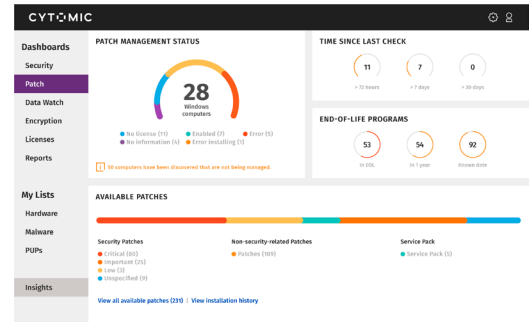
CYTOMIC

Dashboards
Security
Patch
Data Watch
Encryption
Licenses
Reports

My Lists
Hardware
Malware
PUPs

Insights

PATCH MANAGEMENT STATUS

28
Windows computers

No license (11)
No information (4)
Enabled (7)
Error installing (1)
Error (5)

30 computers have been discovered that are not being managed.

TIME SINCE LAST CHECK

11
> 72 hours

7
> 7 days

0
> 30 days

END-OF-LIFE PROGRAMS

53
In EOL

54
In 1 year

92
Known date

AVAILABLE PATCHES

Security Patches
Critical (80)
Important (25)
Low (3)
Unspecified (9)

Non-security-related Patches
Patches (109)

Service Pack
Service Pack (5)

View all available patches (231) | View installation history